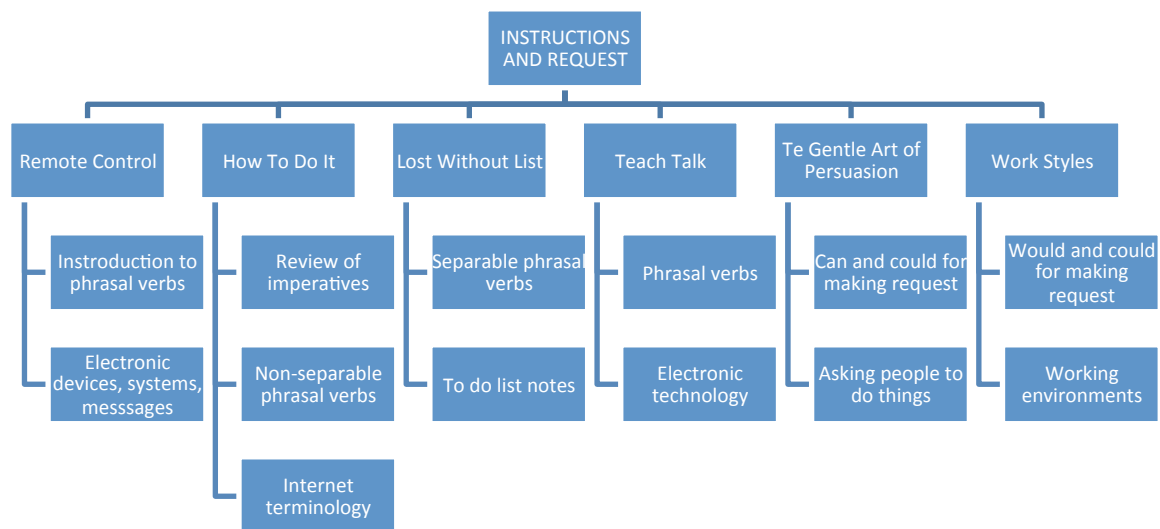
INSTRUCTIONS AND REQUEST

Remote Control

Introduction to phrasal verbs

Electronic devices, systems, messsages

How To Do It

Review of imperatives

Non-separable phrasal verbs

Internet terminology

Lost Without List

Separable phrasal verbs

To do list notes

Teach Talk

Phrasal verbs

Electronic technology

Te Gentle Art of Persuasion

Can and could for making request

Asking people to do things

Work Styles

Would and could for making request

Working environments